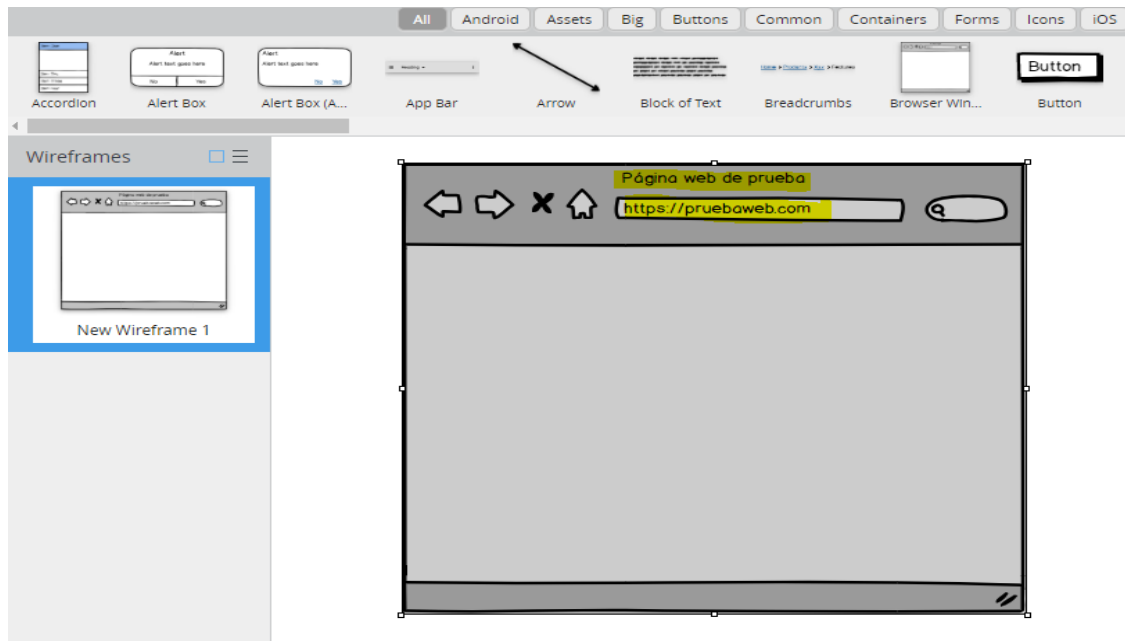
All Android Assets Big Buttons Common Containers Forms Icons iOS

Accordion Alert Box Alert Box (A... App Bar Arrow Block of Text Breadcrumbs Browser Win... Button

Alert
Alert text goes here
No Yes

Alert
Alert text goes here
No Yes

Home > Products > Xyz > Features

Button

Wireframes

Página web de prueba
https://pruebaweb.com

New Wireframe 1

Página web de prueba

https://pruebaweb.com